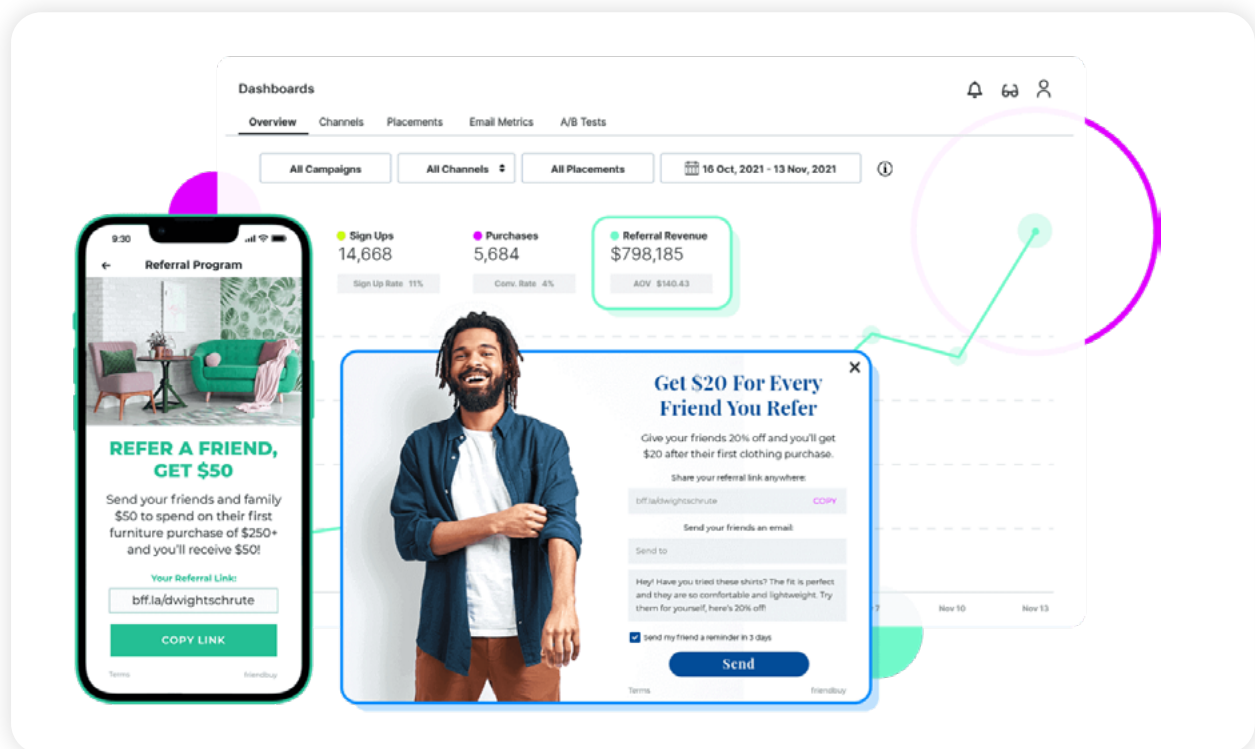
Dashboards

Overview Channels Placements Email Metrics A/B Tests

All Campaigns All Channels All Placements 16 Oct, 2021 - 13 Nov, 2021

Sign Ups
14,668
Sign Up Rate 11%

Purchases
5,684
Conv. Rate 4%

Referral Revenue
$798,185
AOV $140.43

Nov 10 Nov 13

9:30

Referral Program

REFER A FRIEND, GET $50

Send your friends and family $50 to spend on their first furniture purchase of $250+ and you'll receive $50!

Your Referral Link:

bff.la/dwightschrute

COPY LINK

Terms friendbuy

Get $20 For Every Friend You Refer

Give your friends 20% off and you'll get $20 after their first clothing purchase.

Share your referral link anywhere:

bff.la/dwightschrute COPY

Send your friends an email:

Send to

Hey! Have you tried these shirts? The fit is perfect and they are so comfortable and lightweight. Try them for yourself, here's 20% off!

Send my friend a reminder in 3 days

Send

Terms friendbuy